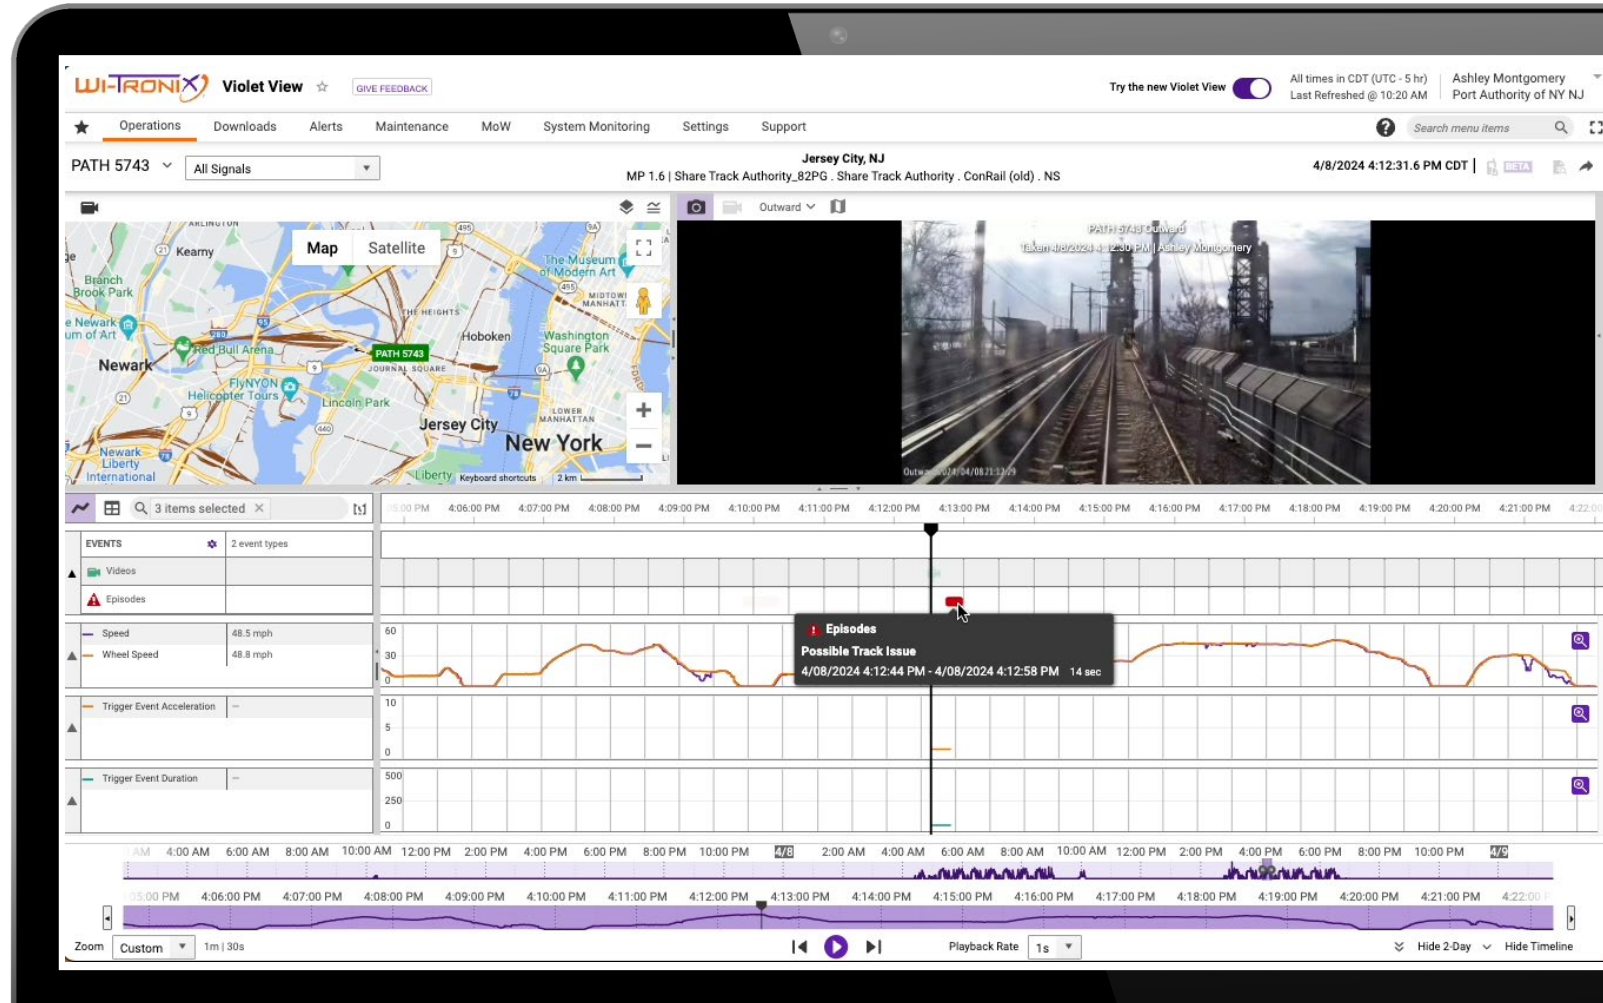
WI-TRONIX Violet View ☆ GIVE FEEDBACK

Try the new Violet View

All times in CDT (UTC - 5 hr)
Last Refreshed @ 10:20 AM

Ashley Montgomery
Port Authority of NY NJ

Operations Downloads Alerts Maintenance MoW System Monitoring Settings Support

Search menu items

PATH 5743 All Signals

Jersey City, NJ
MP 1.6 | Share Track Authority_82PG . Share Track Authority . ConRail (old) . NS

4/8/2024 4:12:31.6 PM CDT | BETA

Map Satellite

Kearny
Branch Brook Park
Newark Museum of Art
Newark
Red Bull Arena
PATH 5743
Journal Square
FlyNYON Helicopter Tours
Lincoln Park
Hoboken
The Heights
The Museum of Modern Art
Midtown Manhattan
Washington Square Park
Lower Manhattan
Jersey City
New York
Newark Liberty International
Liberty
Keyboard shortcuts
2 km

Outward

PATH 5743 Outward
Taken 4/8/2024 4:12:30 PM | Ashley Montgomery

3 items selected

EVENTS 2 event types
Videos
Episodes

Speed 48.5 mph
Wheel Speed 48.8 mph

Trigger Event Acceleration –

Trigger Event Duration –

4:05:00 PM 4:06:00 PM 4:07:00 PM 4:08:00 PM 4:09:00 PM 4:10:00 PM 4:11:00 PM 4:12:00 PM 4:13:00 PM 4:14:00 PM 4:15:00 PM 4:16:00 PM 4:17:00 PM 4:18:00 PM 4:19:00 PM 4:20:00 PM 4:21:00 PM 4:22

Episodes
Possible Track Issue
4/08/2024 4:12:44 PM - 4/08/2024 4:12:58 PM 14 sec

60
30
0
10
5
0
500
250
0

AM 4:00 AM 6:00 AM 8:00 AM 10:00 AM 12:00 PM 2:00 PM 4:00 PM 6:00 PM 8:00 PM 10:00 PM 4/8 2:00 AM 4:00 AM 6:00 AM 8:00 AM 10:00 AM 12:00 PM 2:00 PM 4:00 PM 6:00 PM 8:00 PM 10:00 PM 4/9

4:05:00 PM 4:06:00 PM 4:07:00 PM 4:08:00 PM 4:09:00 PM 4:10:00 PM 4:11:00 PM 4:12:00 PM 4:13:00 PM 4:14:00 PM 4:15:00 PM 4:16:00 PM 4:17:00 PM 4:18:00 PM 4:19:00 PM 4:20:00 PM 4:21:00 PM 4:22:00

Zoom Custom 1m | 30s

Playback Rate 1s

Hide 2-Day Hide Timeline